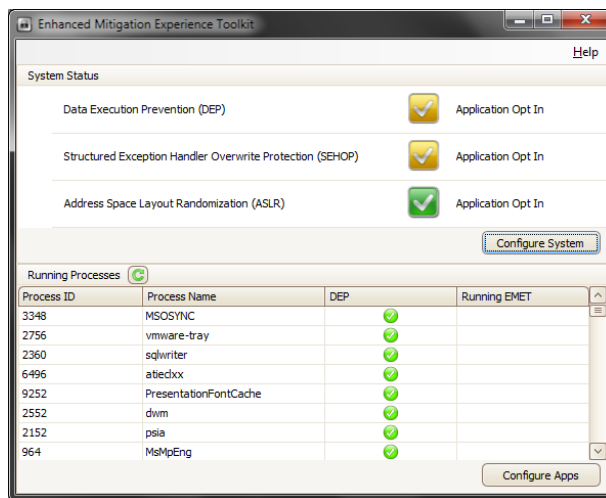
Enhanced Mitigation Experience Toolkit

Help

System Status

Data Execution Prevention (DEP) Application Opt In

Structured Exception Handler Overwrite Protection (SEHOP) Application Opt In

Address Space Layout Randomization (ASLR) Application Opt In

Configure System

Running Processes

| Process ID | Process Name | DEP | Running EMET |
|---|---|---|---|
| 3348 | MSOSYNC | | |
| 2756 | vmware-tray | | |
| 2360 | sqlwriter | | |
| 6496 | atieclxx | | |
| 9252 | PresentationFontCache | | |
| 2552 | dwm | | |
| 2152 | psia | | |
| 964 | MsMpEng | | |

Configure Apps